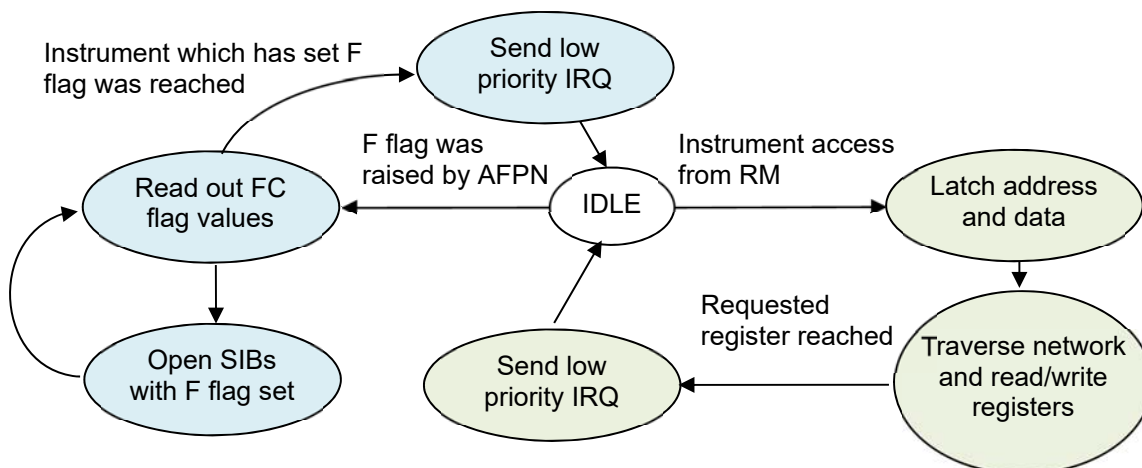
Instrument which has set F flag was reached

Send low priority IRQ

F flag was raised by AFPN

Instrument access from RM

Read out FC flag values

IDLE

Latch address and data

Requested register reached

Open SIBs with F flag set

Send low priority IRQ

Traverse network and read/write registers